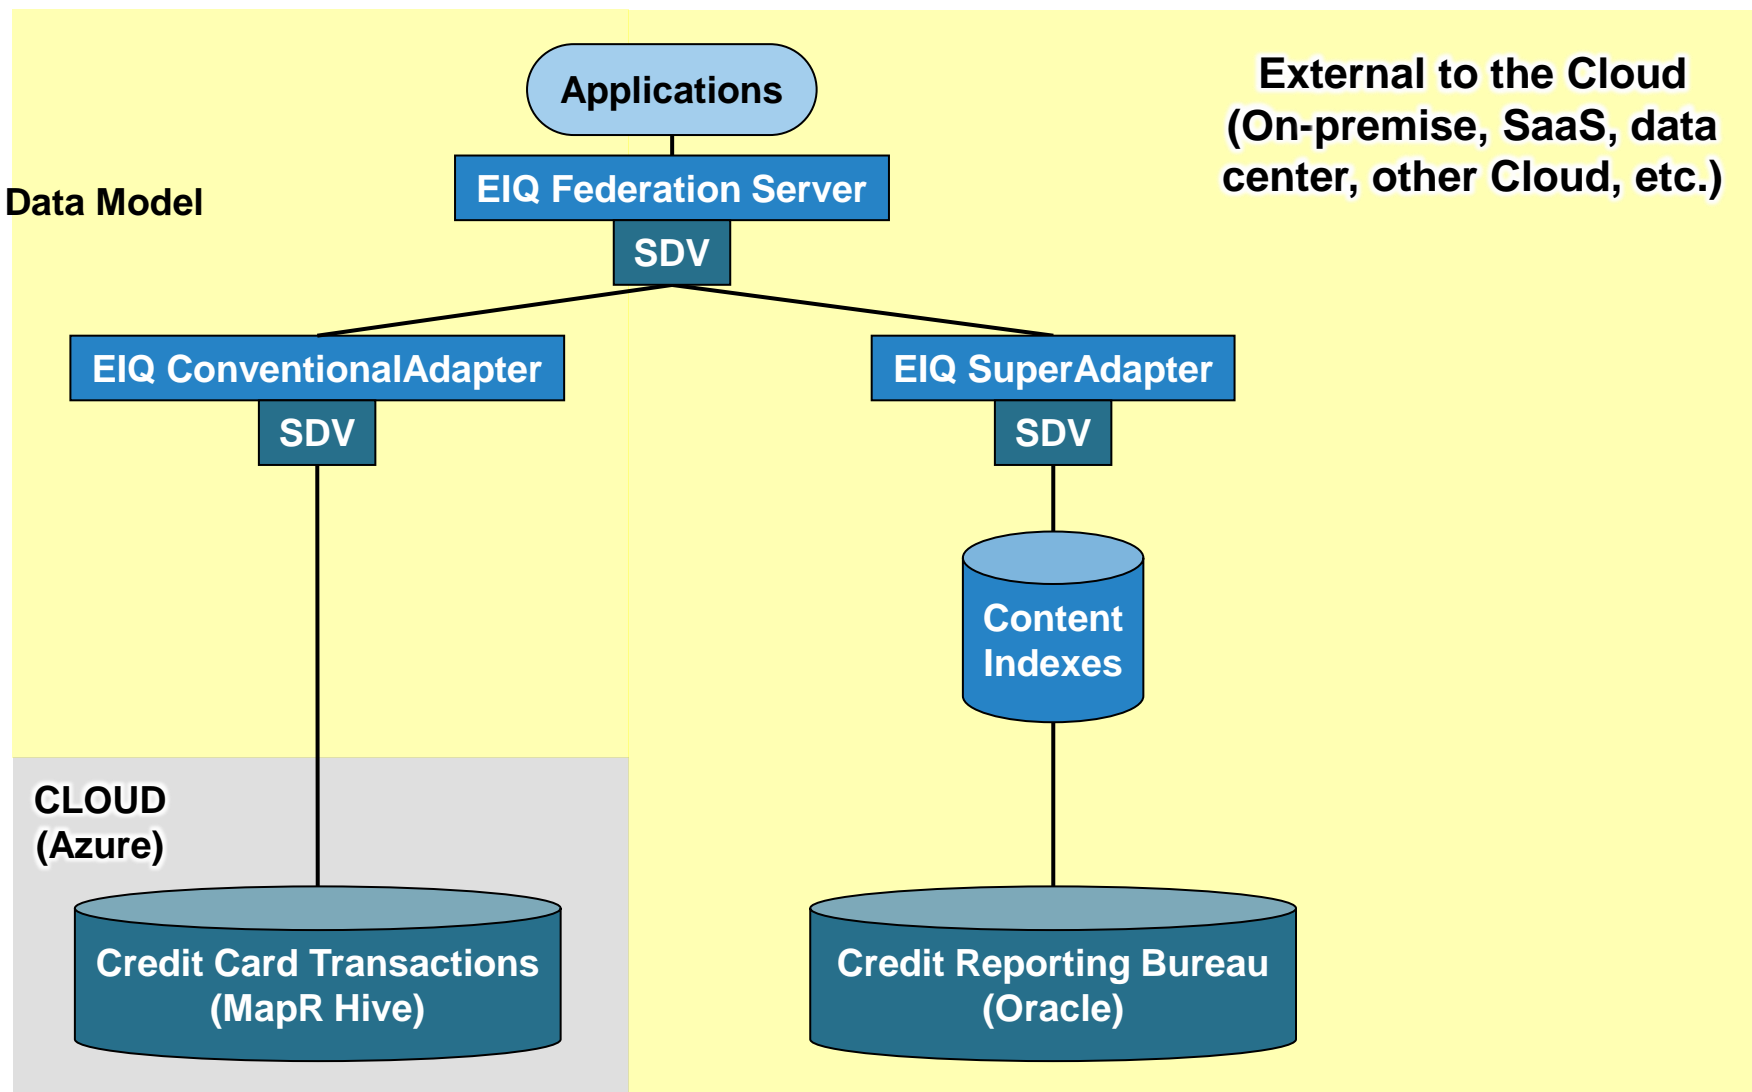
Applications

External to the Cloud (On-premise, SaaS, data center, other Cloud, etc.)

Data Model

EIQ Federation Server

SDV

EIQ ConventionalAdapter

SDV

EIQ SuperAdapter

SDV

Content Indexes

CLOUD (Azure)

Credit Card Transactions (MapR Hive)

Credit Reporting Bureau (Oracle)